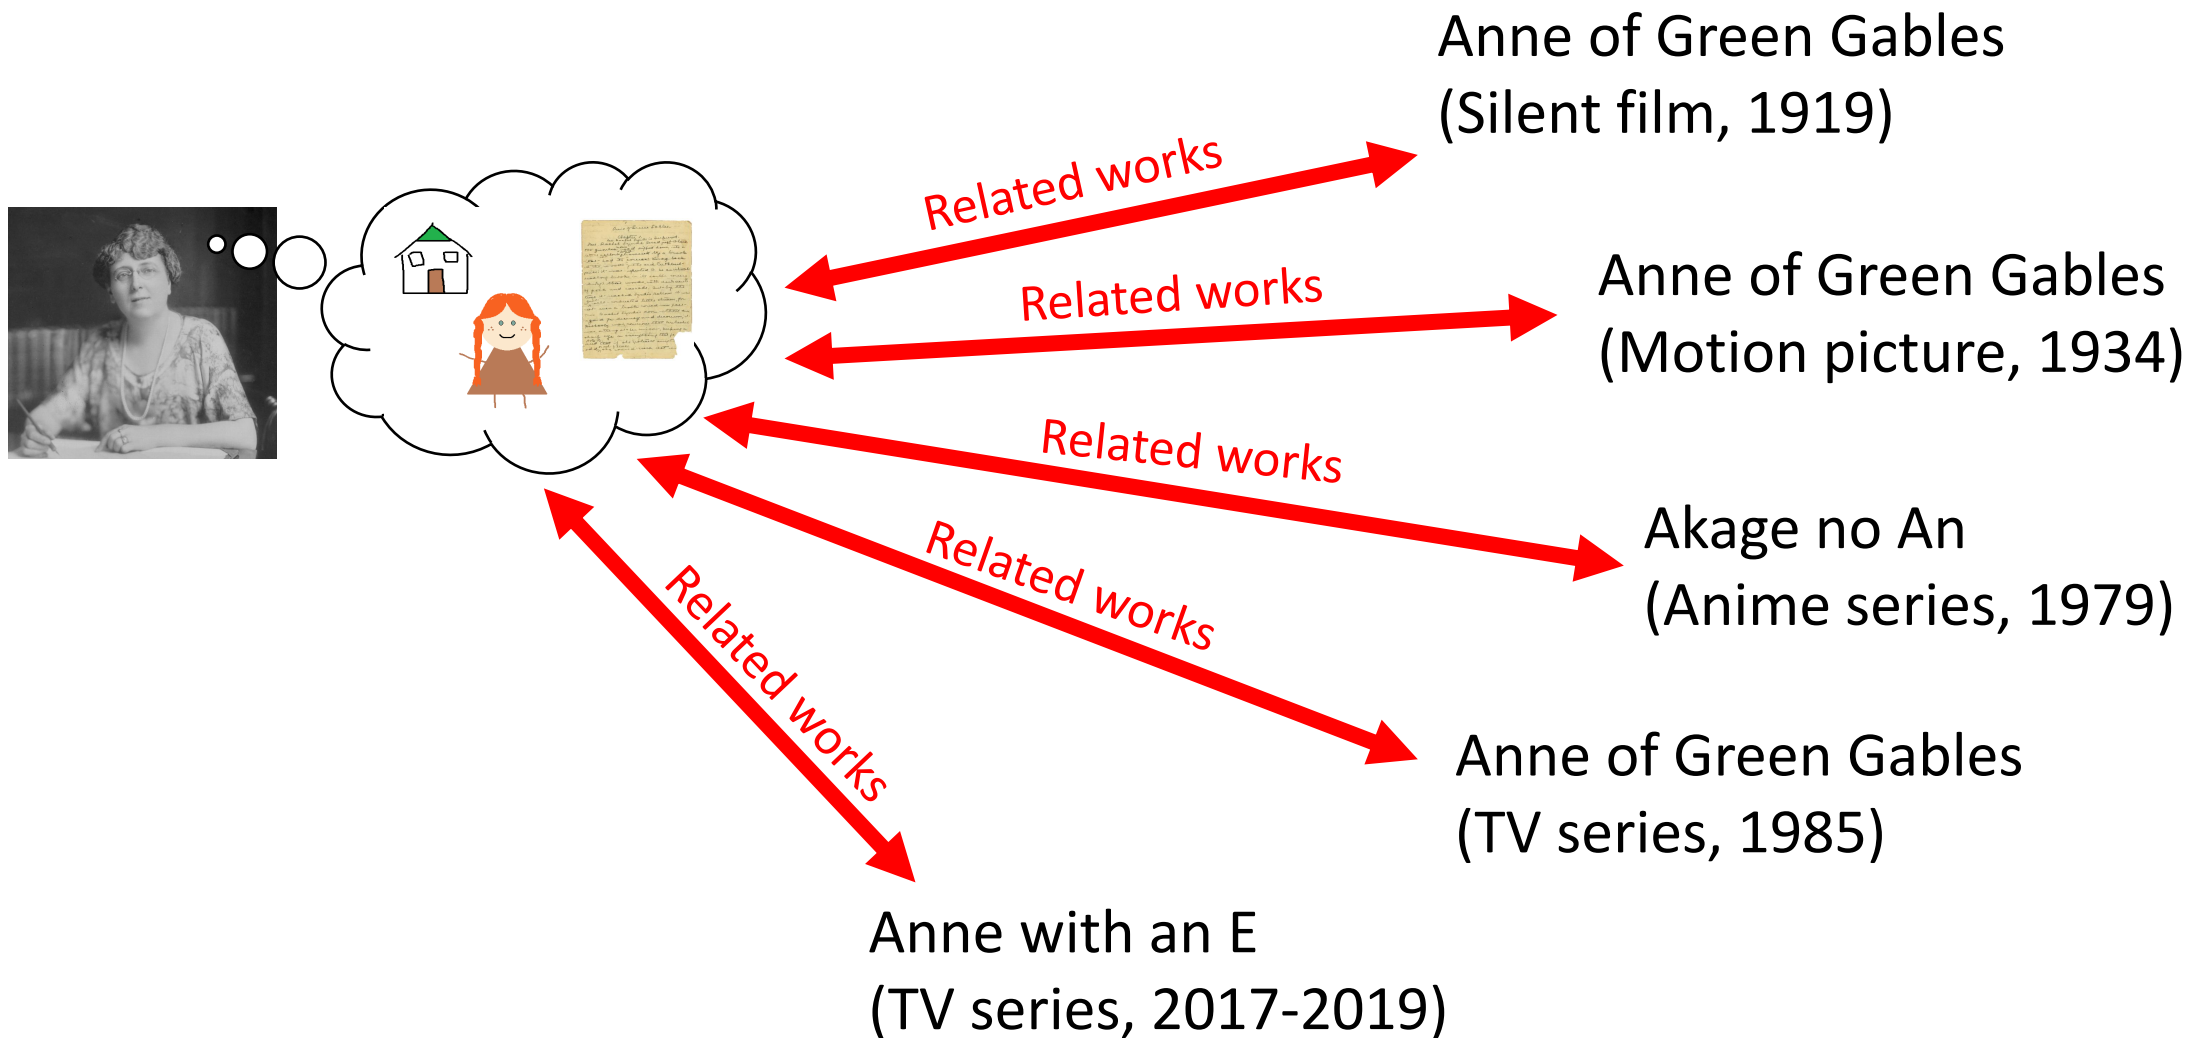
Anne of Green Gables
(Silent film, 1919)

Related works

Anne of Green Gables
(Motion picture, 1934)

Related works

Related works

Akage no An
(Anime series, 1979)

Related works

Anne of Green Gables
(TV series, 1985)

Related works

Anne with an E
(TV series, 2017-2019)